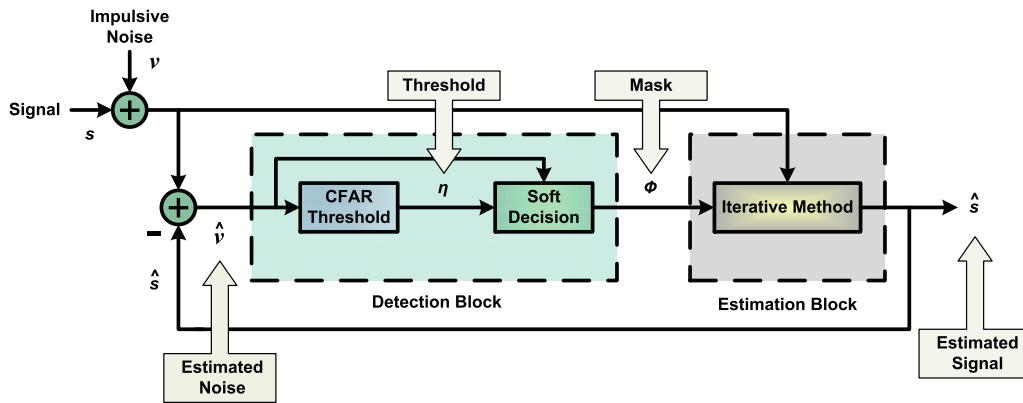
Impulsive Noise

$v$

Signal

$s$

Threshold

Mask

$\eta$

$\Phi$

CFAR Threshold

Soft Decision

Iterative Method

$\hat{s}$

-

$\hat{v}$

$\hat{s}$

Detection Block

Estimation Block

Estimated Noise

Estimated Signal